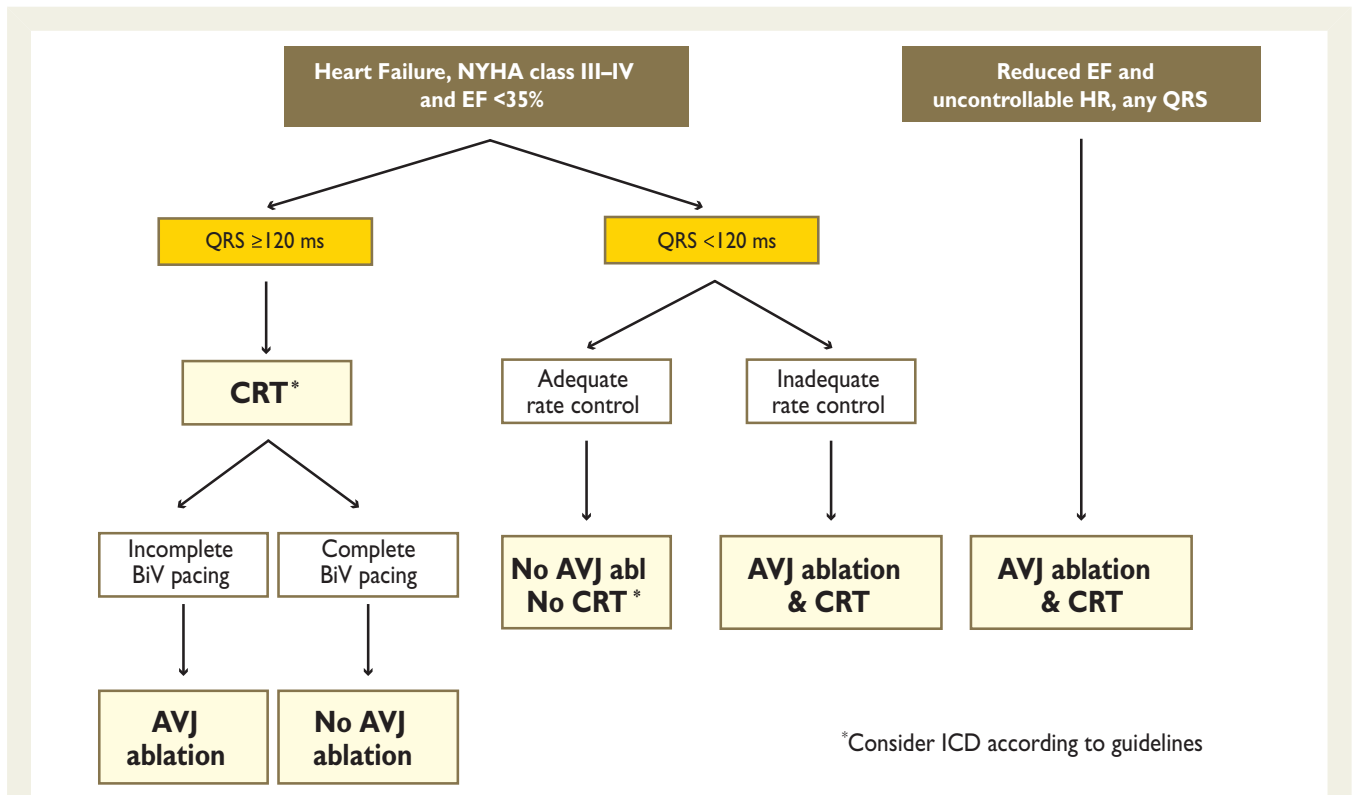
Heart Failure, NYHA class III–IV and EF <35%

Reduced EF and uncontrollable HR, any QRS

QRS ≥120 ms

QRS <120 ms

CRT*

Adequate rate control

Inadequate rate control

Incomplete BiV pacing

Complete BiV pacing

No AVJ abl No CRT*

AVJ ablation & CRT

AVJ ablation & CRT

AVJ ablation

No AVJ ablation

*Consider ICD according to guidelines